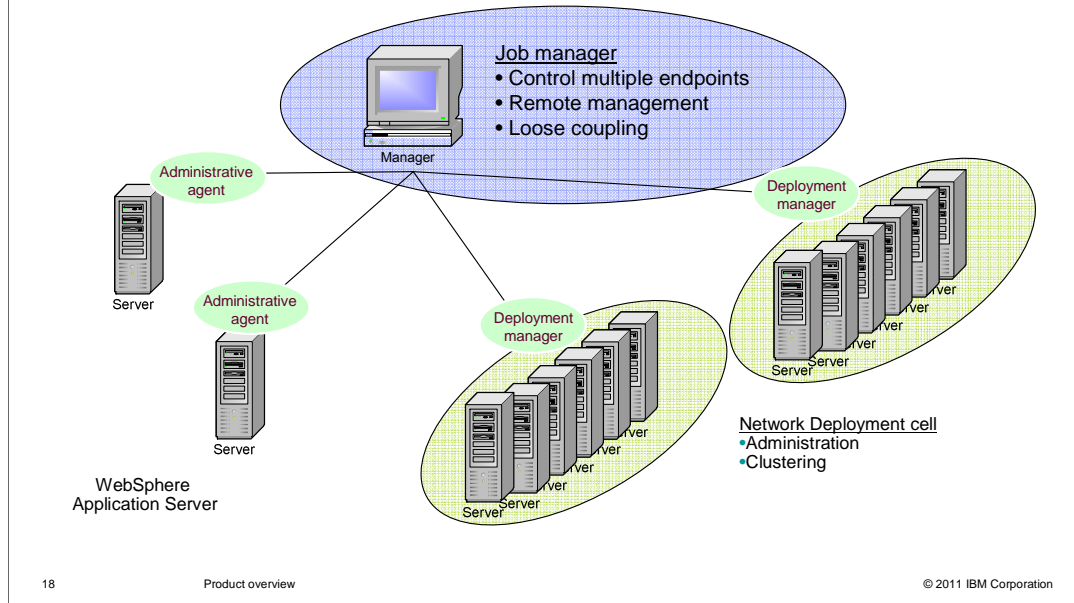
Job manager
• Control multiple endpoints
• Remote management
• Loose coupling

Manager

Administrative agent

Server

Administrative agent

Server

Deployment manager

Server Server

Deployment manager

Server Server

Network Deployment cell
•Administration
•Clustering

WebSphere Application Server

18 Product overview © 2011 IBM Corporation